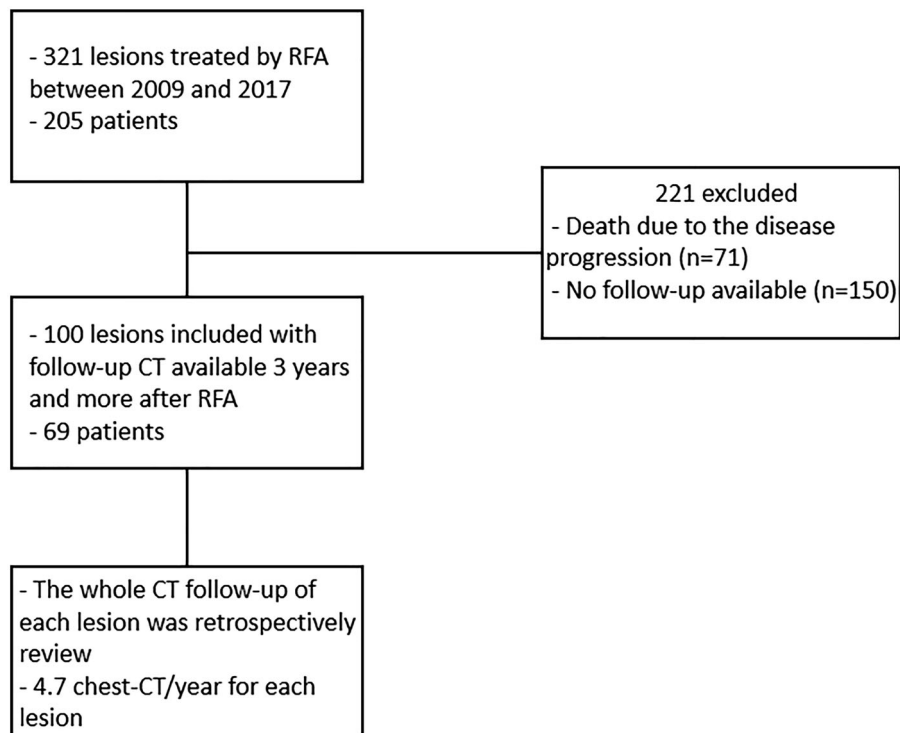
- 321 lesions treated by RFA between 2009 and 2017
- 205 patients

221 excluded
- Death due to the disease progression (n=71)
- No follow-up available (n=150)

- 100 lesions included with follow-up CT available 3 years and more after RFA
- 69 patients

- The whole CT follow-up of each lesion was retrospectively review
- 4.7 chest-CT/year for each lesion